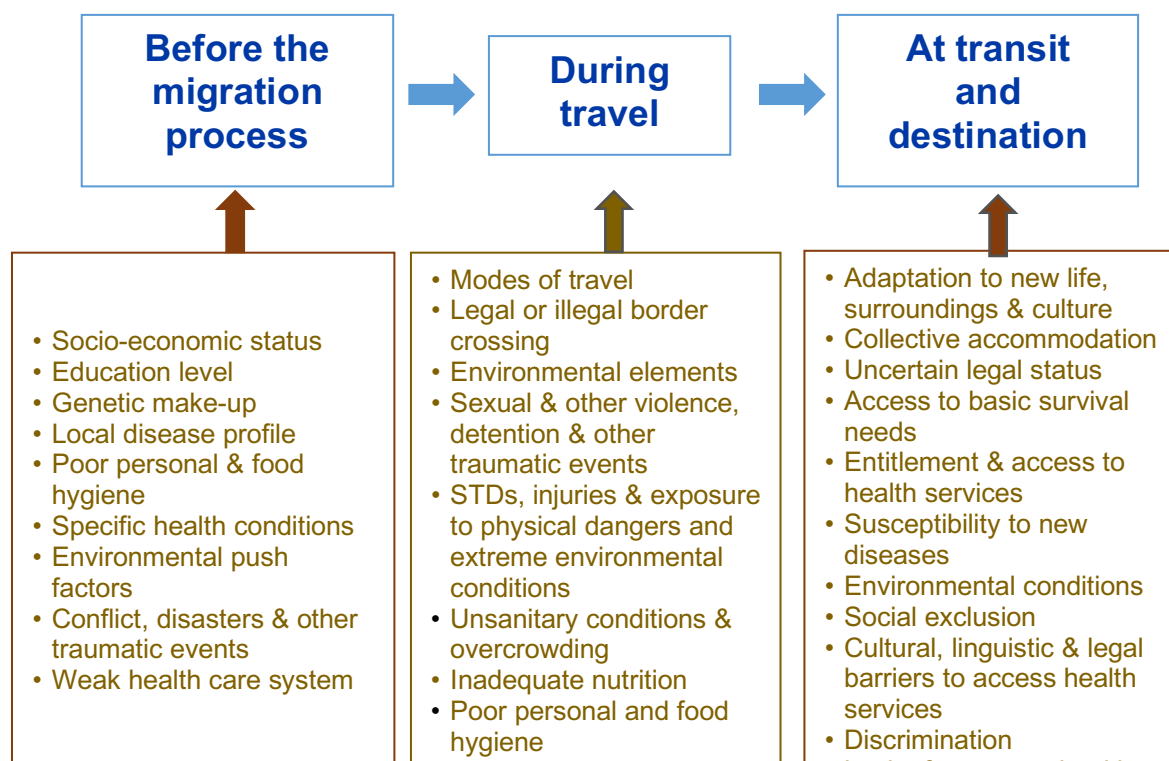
Before the migration process

During travel

At transit and destination

- Socio-economic status
- Education level
- Genetic make-up
- Local disease profile
- Poor personal & food hygiene
- Specific health conditions
- Environmental push factors
- Conflict, disasters & other traumatic events
- Weak health care system

- Modes of travel
- Legal or illegal border crossing
- Environmental elements
- Sexual & other violence, detention & other traumatic events
- STDs, injuries & exposure to physical dangers and extreme environmental conditions
- Unsanitary conditions & overcrowding
- Inadequate nutrition
- Poor personal and food hygiene

- Adaptation to new life, surroundings & culture
- Collective accommodation
- Uncertain legal status
- Access to basic survival needs
- Entitlement & access to health services
- Susceptibility to new diseases
- Environmental conditions
- Social exclusion
- Cultural, linguistic & legal barriers to access health services
- Discrimination
- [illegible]